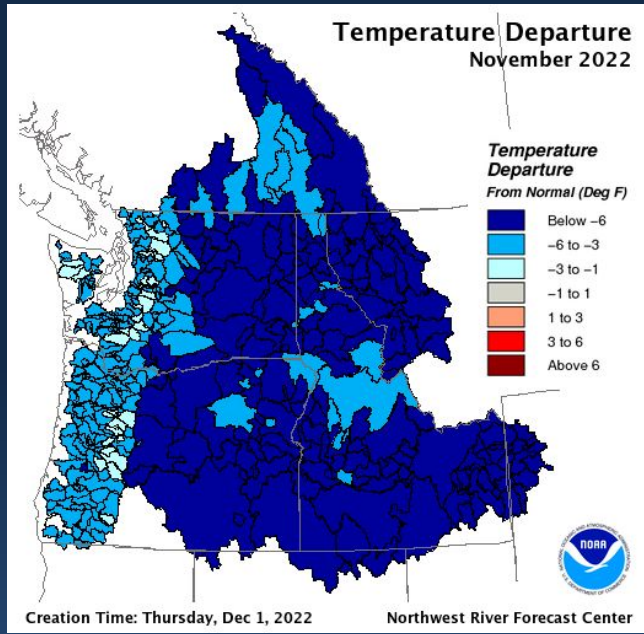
Temperature Departure
November 2022

Temperature Departure
From Normal (Deg F)

Below −6
−6 to −3
−3 to −1
−1 to 1
1 to 3
3 to 6
Above 6

NOAA
NATIONAL OCEANIC AND ATMOSPHERIC ADMINISTRATION
U.S. DEPARTMENT OF COMMERCE

Creation Time: Thursday, Dec 1, 2022
Northwest River Forecast Center